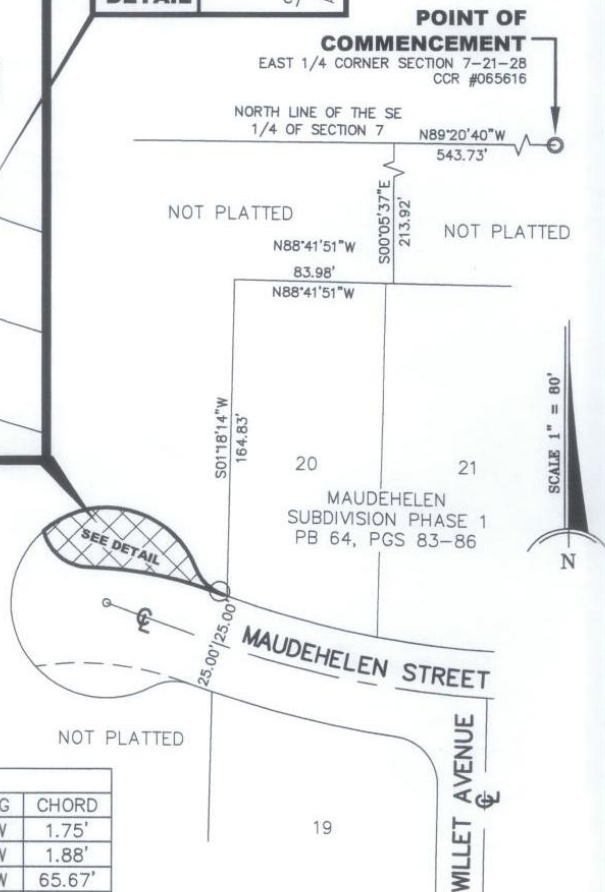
DETAIL

POINT OF COMMENCEMENT
EAST 1/4 CORNER SECTION 7–21–28
CCR #065616

NORTH LINE OF THE SE 1/4 OF SECTION 7
N89°20'40"W
543.73'

NOT PLATTED

S00°05'37"E
213.92'

N88°41'51"W
83.98'
N88°41'51"W

NOT PLATTED

S01°18'14"W
164.83'

SCALE 1" = 80'

20
21

MAUDEHELEN SUBDIVISION PHASE 1
PB 64, PGS 83–86

SEE DETAIL

N

℄

25.00'
25.00'

MAUDEHELEN STREET

NOT PLATTED

WILLET AVENUE
℄

19

| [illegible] | CHORD |
|---|---|
| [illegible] | 1.75' |
| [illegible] | 1.88' |
| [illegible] | 65.67' |